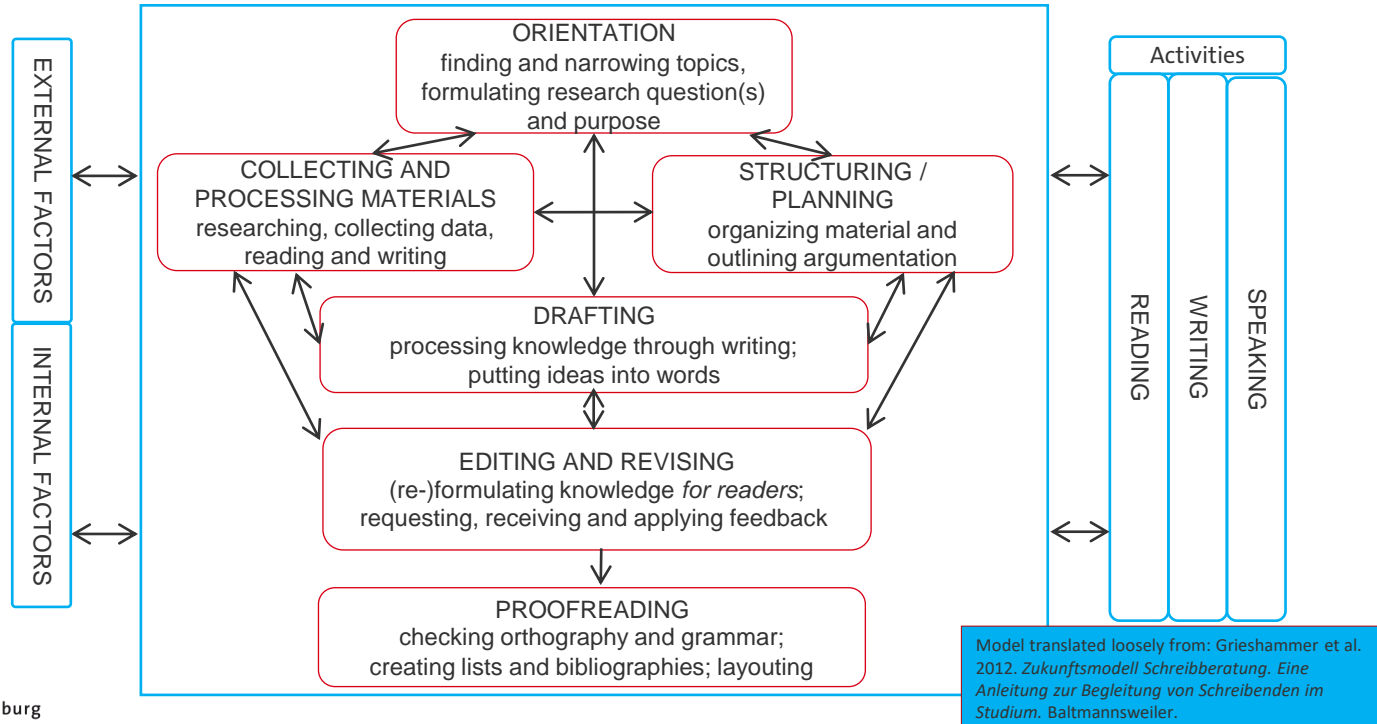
EXTERNAL FACTORS

INTERNAL FACTORS

ORIENTATION
finding and narrowing topics, formulating research question(s) and purpose

COLLECTING AND PROCESSING MATERIALS
researching, collecting data, reading and writing

STRUCTURING / PLANNING
organizing material and outlining argumentation

DRAFTING
processing knowledge through writing; putting ideas into words

EDITING AND REVISING
(re-)formulating knowledge *for readers*; requesting, receiving and applying feedback

PROOFREADING
checking orthography and grammar; creating lists and bibliographies; layouting

Activities

READING

WRITING

SPEAKING

Model translated loosely from: Grieshammer et al. 2012. *Zukunftsmodell Schreibberatung. Eine Anleitung zur Begleitung von Schreibenden im Studium.* Baltmannsweiler.

burg